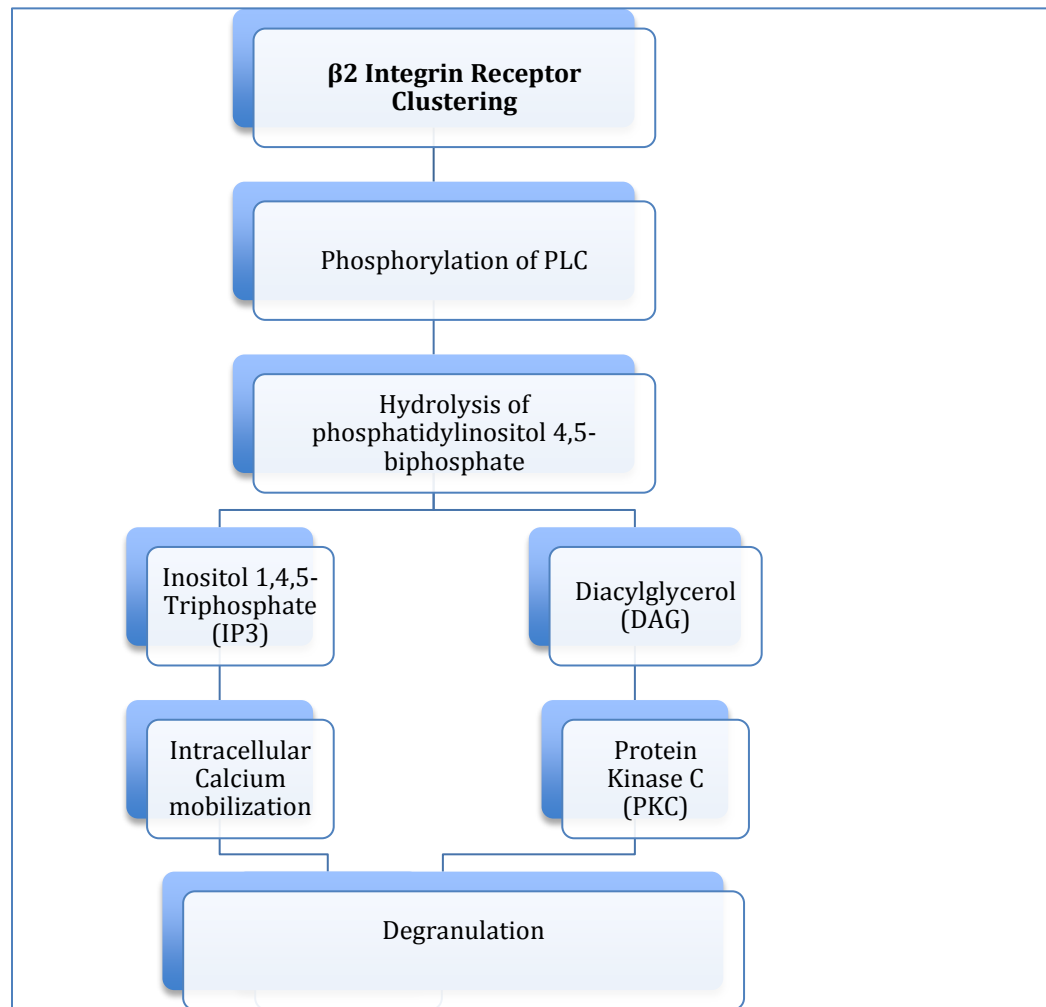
**β2 Integrin Receptor Clustering**

Phosphorylation of PLC

Hydrolysis of phosphatidylinositol 4,5-biphosphate

Inositol 1,4,5-Triphosphate (IP3)

Diacylglycerol (DAG)

Intracellular Calcium mobilization

Protein Kinase C (PKC)

Degranulation